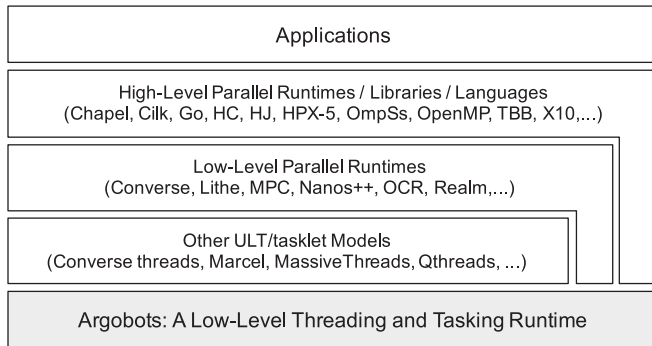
Applications

High-Level Parallel Runtimes / Libraries / Languages
(Chapel, Cilk, Go, HC, HJ, HPX-5, OmpSs, OpenMP, TBB, X10,...)

Low-Level Parallel Runtimes
(Converse, Lithe, MPC, Nanos++, OCR, Realm,...)

Other ULT/tasklet Models
(Converse threads, Marcel, MassiveThreads, Qthreads, ...)

Argobots: A Low-Level Threading and Tasking Runtime